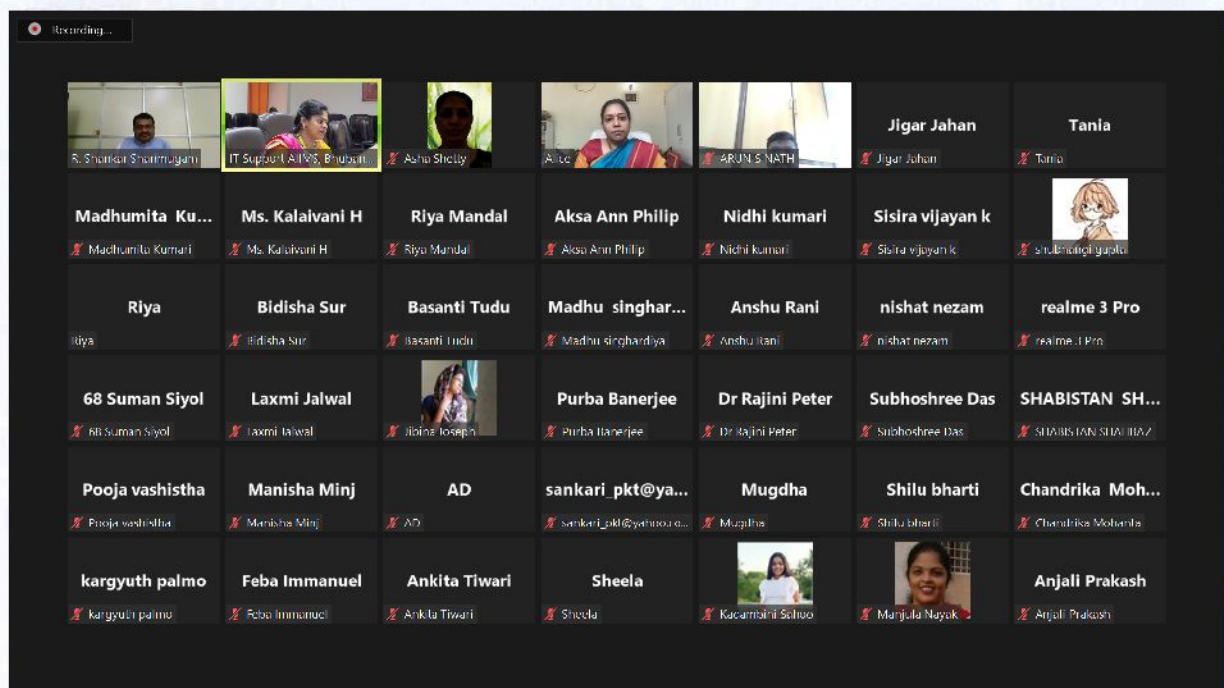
Recording...

R. Shankar Shanmugam

IT Support AIIMS, Bhubanı...

Asha Shetty

Alice

ARUN S NATH

Jigar Jahan
Jigar Jahan

Tania
Tania

Madhumita Ku...
Madhumita Kumari

Ms. Kalaivani H
Ms. Kalaivani H

Riya Mandal
Riya Mandal

Aksa Ann Philip
Aksa Ann Philip

Nidhi kumari
Nidhi kumari

Sisira vijayan k
Sisira vijayan k

Shubhangi gupta

Riya
Riya

Bidisha Sur
Bidisha Sur

Basanti Tudu
Basanti Tudu

Madhu singhar...
Madhu singhardiya

Anshu Rani
Anshu Rani

nishat nezam
nishat nezam

realme 3 Pro
realme 3 Pro

68 Suman Siyol
68 Suman Siyol

Laxmi Jalwal
Laxmi Jalwal

Jibina Joseph

Purba Banerjee
Purba Banerjee

Dr Rajini Peter
Dr Rajini Peter

Subhoshree Das
Subhoshree Das

SHABISTAN SH...
SHABISTAN SHAHBAZ

Pooja vashistha
Pooja vashistha

Manisha Minj
Manisha Minj

AD
AD

sankari_pkt@ya...
sankari_pkt@yahoo.c...

Mugdha
Mugdha

Shilu bharti
Shilu bharti

Chandrika Moh...
Chandrika Mohanta

kargyuth palmo
kargyuth palmo

Feba Immanuel
Feba Immanuel

Ankita Tiwari
Ankita Tiwari

Sheela
Sheela

Kadambini Sahoo

Manjula Nayak

Anjali Prakash
Anjali Prakash